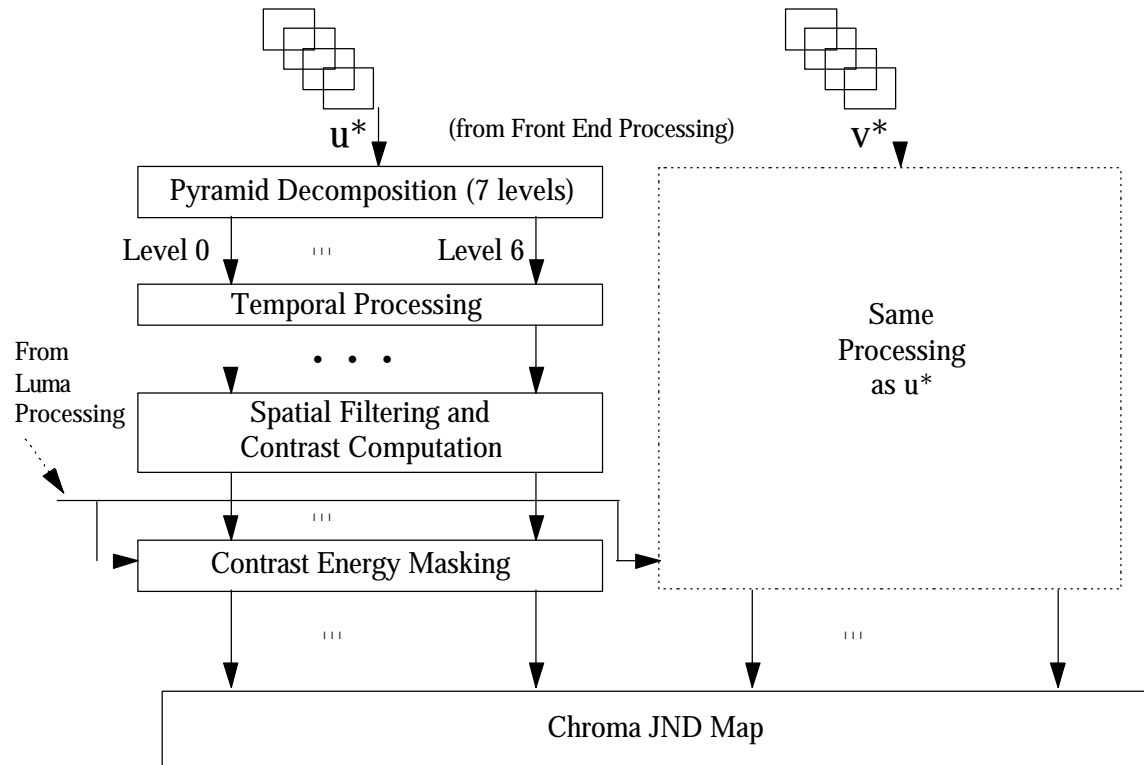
u*

(from Front End Processing)

v*

Pyramid Decomposition (7 levels)

Level 0

...

Level 6

Temporal Processing

From Luma Processing

• • •

Spatial Filtering and Contrast Computation

...

Contrast Energy Masking

Same Processing as u*

...

...

Chroma JND Map